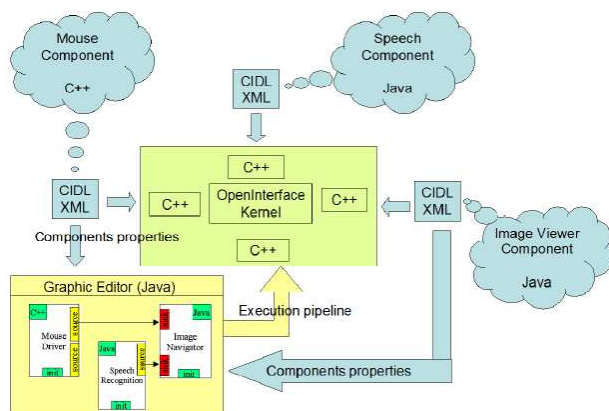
Mouse Component
C++

Speech Component
Java

CIDL XML

CIDL XML

C++
C++
OpenInterface Kernel
C++
C++

CIDL XML

Components properties

Image Viewer Component
Java

Graphic Editor (Java)

C++
Mouse Driver
source
source
init

Java
Speech Recognition
source
init

Java
Image Navigator
init

Execution pipeline

Components properties